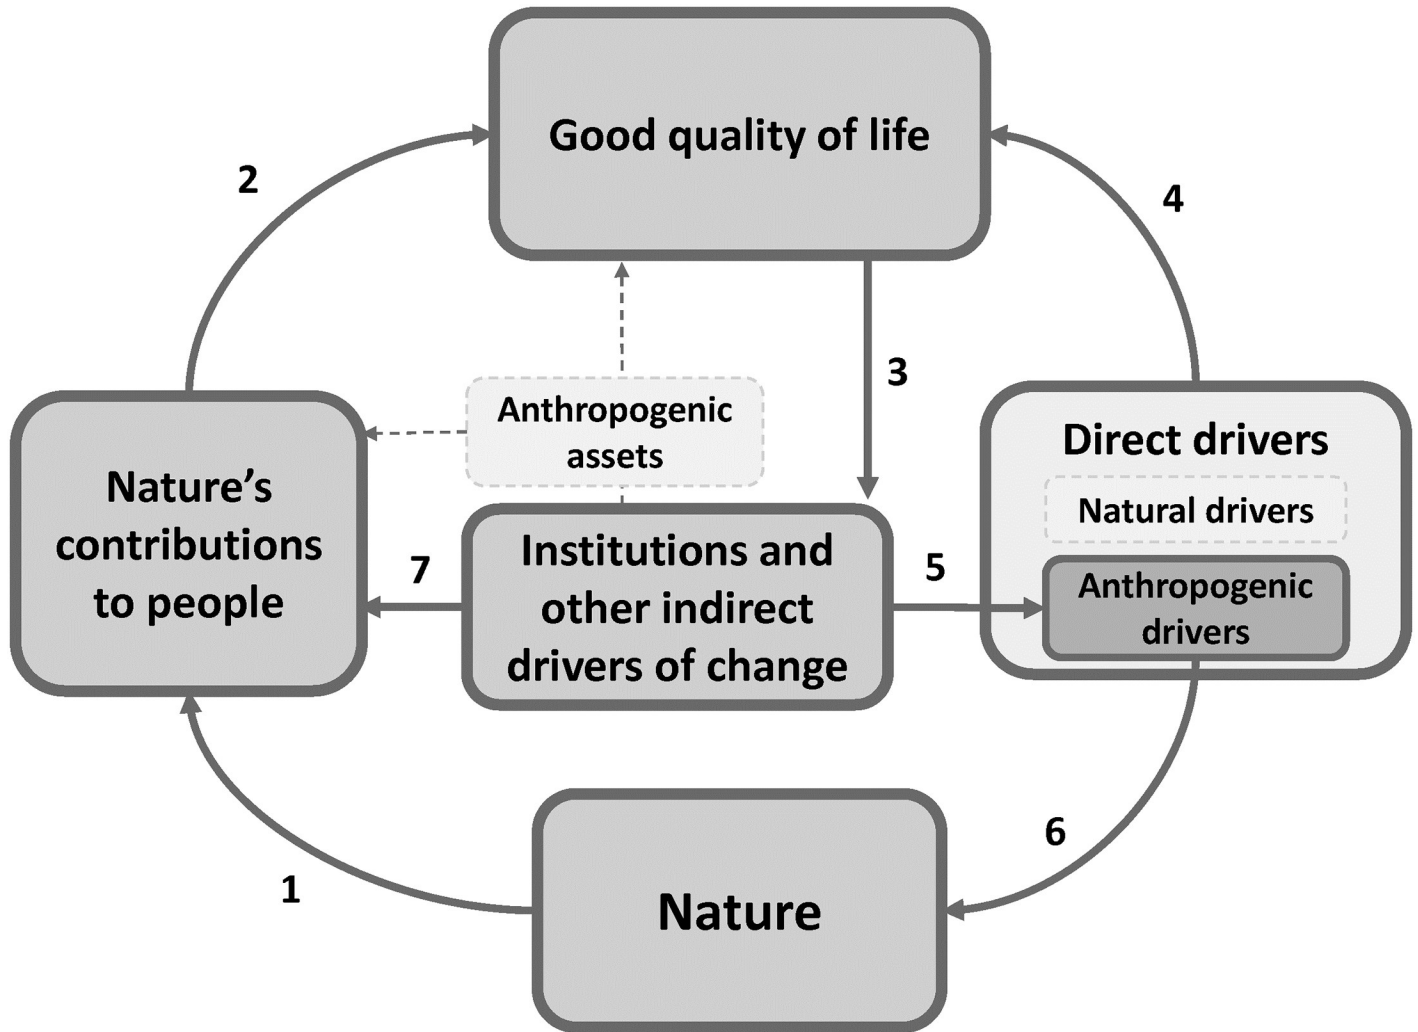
Good quality of life

2

4

3

Anthropogenic assets

Direct drivers

Natural drivers

Nature's contributions to people

7

Institutions and other indirect drivers of change

5

Anthropogenic drivers

6

1

Nature